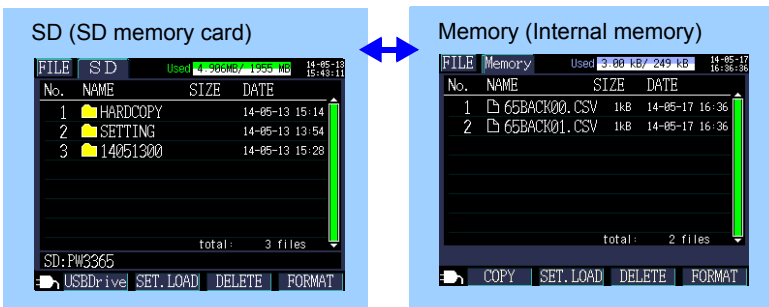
SD (SD memory card)

FILE SD Used 4.906MB/ 1955 MB 14-05-13 15:43:11

| No. | NAME | SIZE | DATE |
|---|---|---|---|
| 1 | HARDCOPY | | 14-05-13 15:14 |
| 2 | SETTING | | 14-05-13 13:54 |
| 3 | 14051300 | | 14-05-13 15:28 |

total: 3 files

SD:PW3365

USBDrive SET.LOAD DELETE FORMAT

Memory (Internal memory)

FILE Memory Used 3.00 kB/ 249 kB 14-05-17 16:36:36

| No. | NAME | SIZE | DATE |
|---|---|---|---|
| 1 | 65BACK00.CSV | 1kB | 14-05-17 16:36 |
| 2 | 65BACK01.CSV | 1kB | 14-05-17 16:36 |

total: 2 files

COPY SET.LOAD DELETE FORMAT